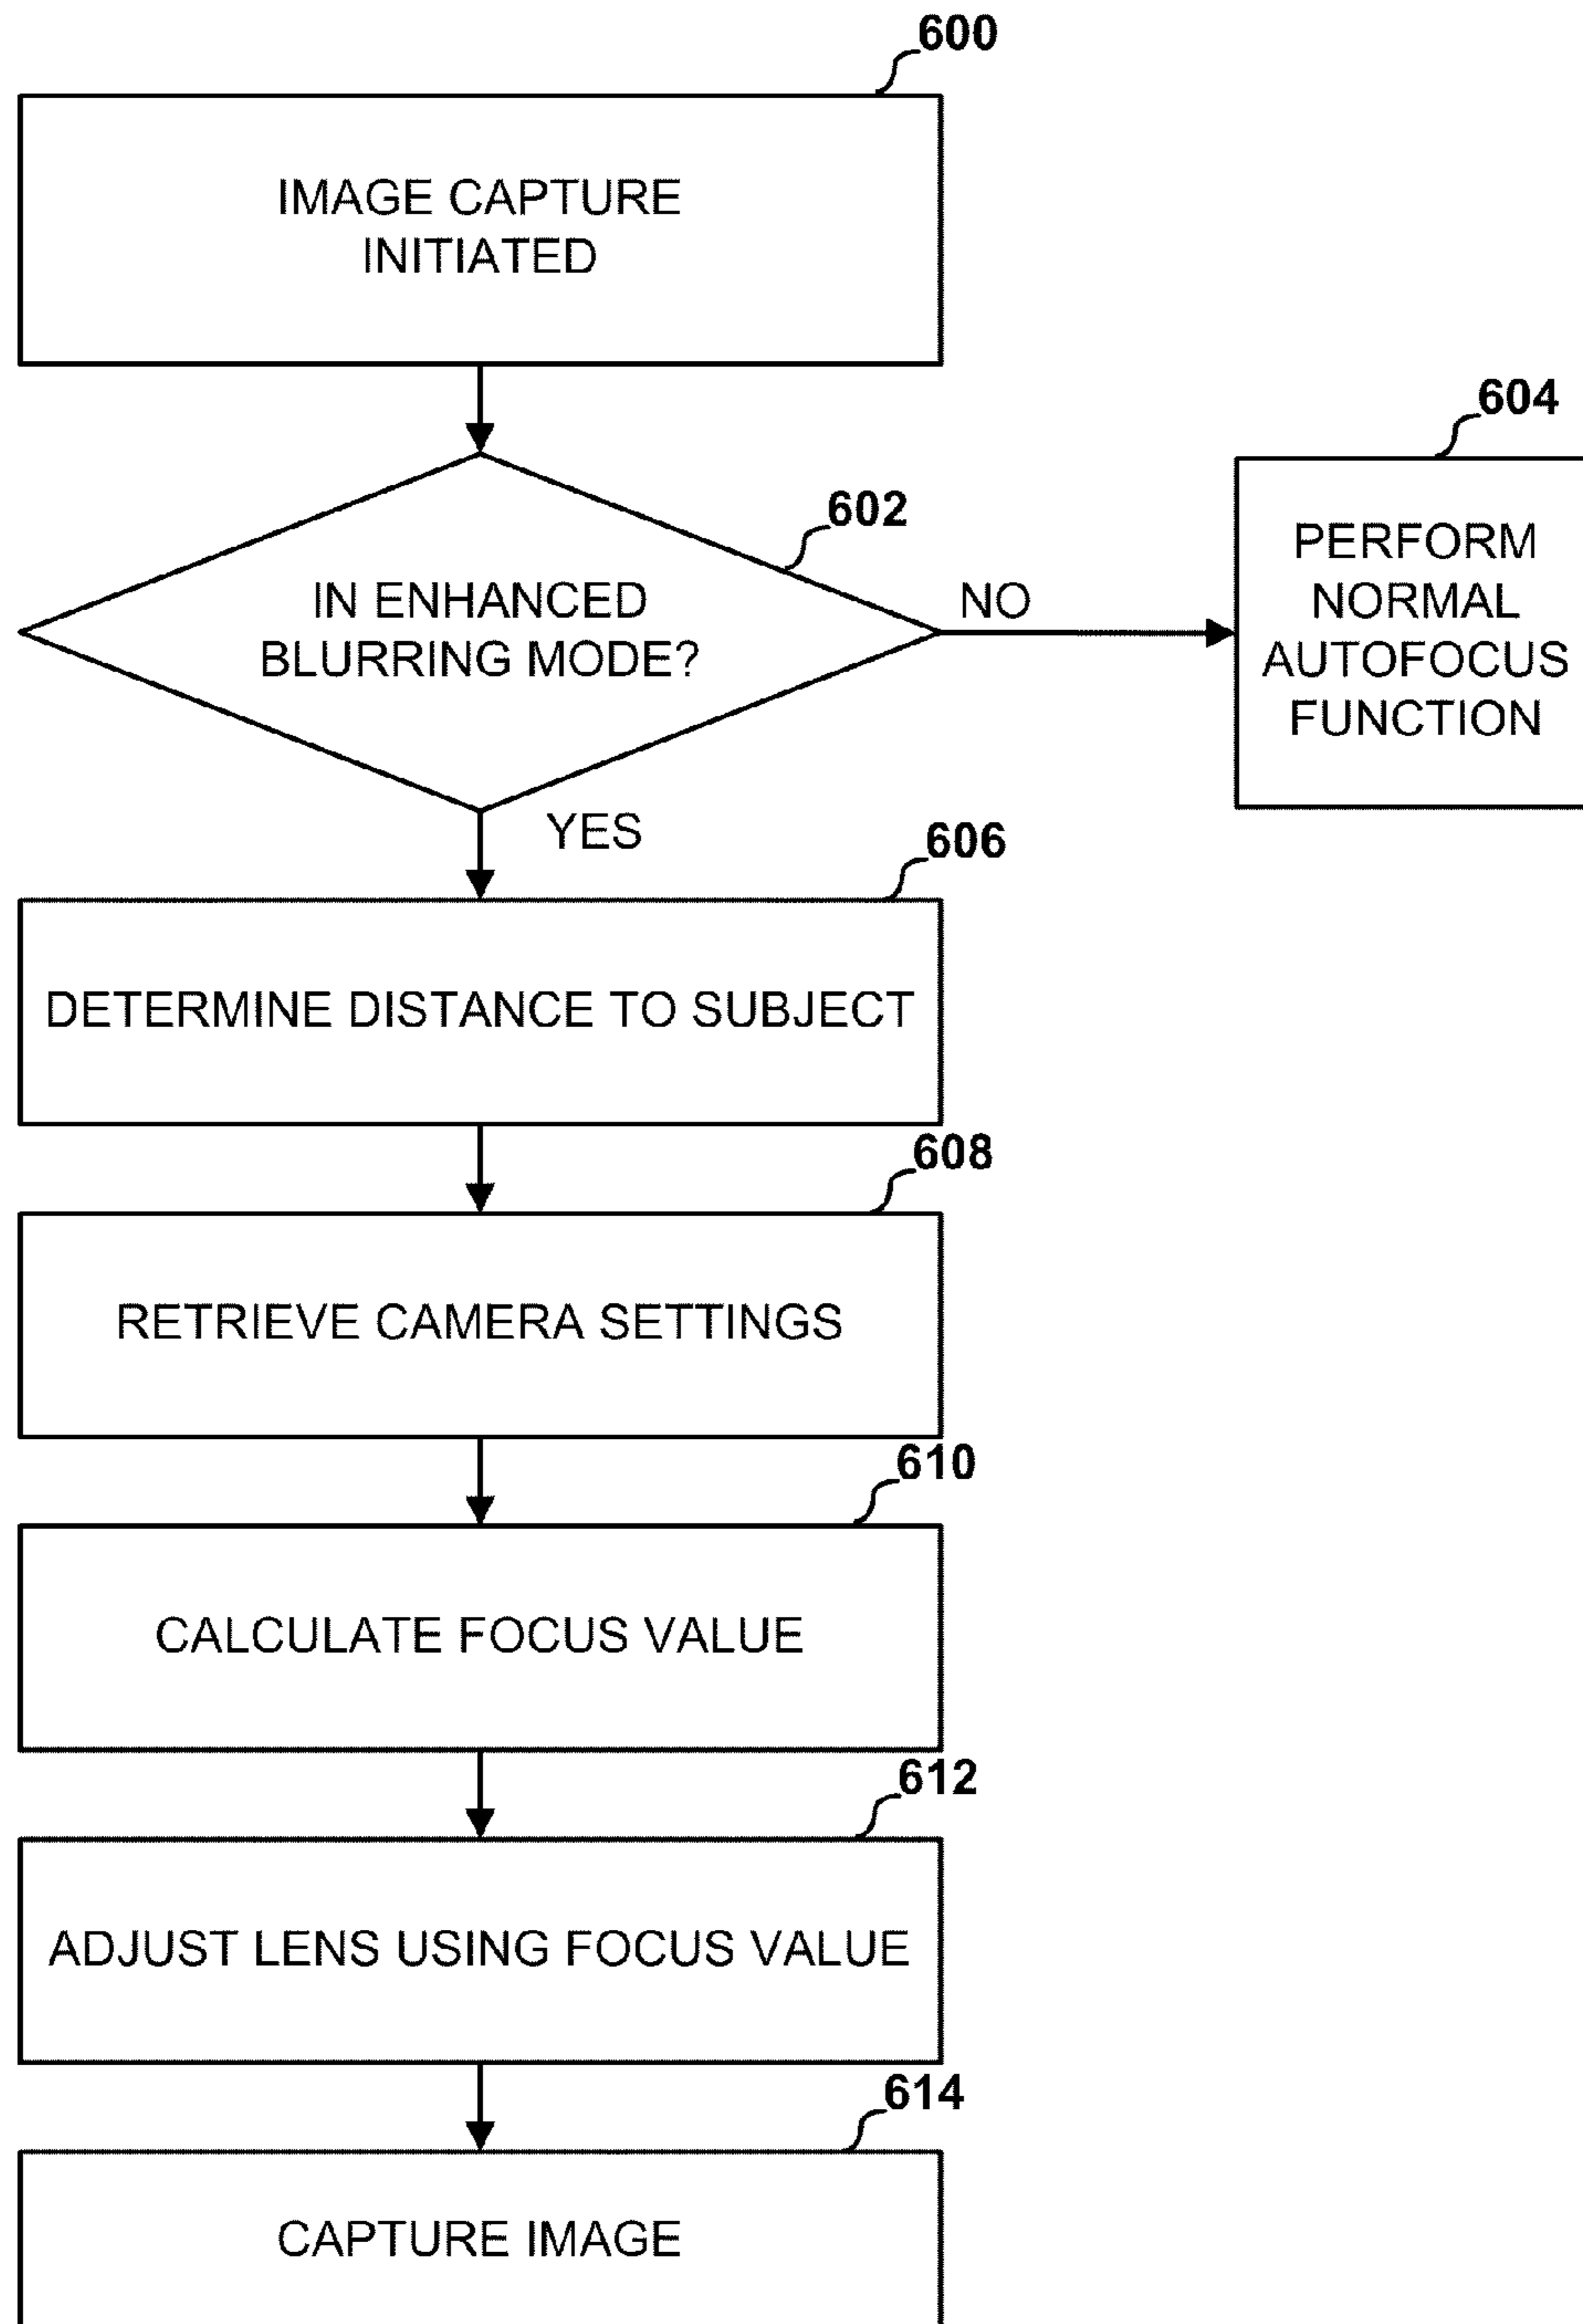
600

IMAGE CAPTURE INITIATED

604

602

IN ENHANCED BLURRING MODE?

NO

PERFORM NORMAL AUTOFOCUS FUNCTION

YES

606

DETERMINE DISTANCE TO SUBJECT

608

RETRIEVE CAMERA SETTINGS

610

CALCULATE FOCUS VALUE

612

ADJUST LENS USING FOCUS VALUE

614

CAPTURE IMAGE